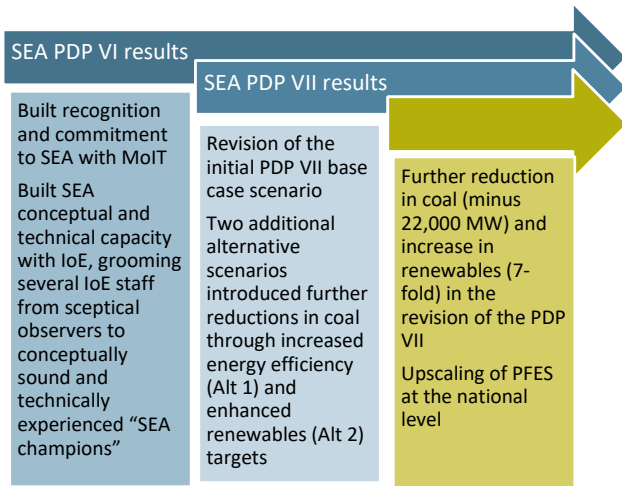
SEA PDP VI results

SEA PDP VII results

Built recognition and commitment to SEA with MoIT

Built SEA conceptual and technical capacity with IoE, grooming several IoE staff from sceptical observers to conceptually sound and technically experienced "SEA champions"

Revision of the initial PDP VII base case scenario

Two additional alternative scenarios introduced further reductions in coal through increased energy efficiency (Alt 1) and enhanced renewables (Alt 2) targets

Further reduction in coal (minus 22,000 MW) and increase in renewables (7-fold) in the revision of the PDP VII

Upscaling of PFES at the national level